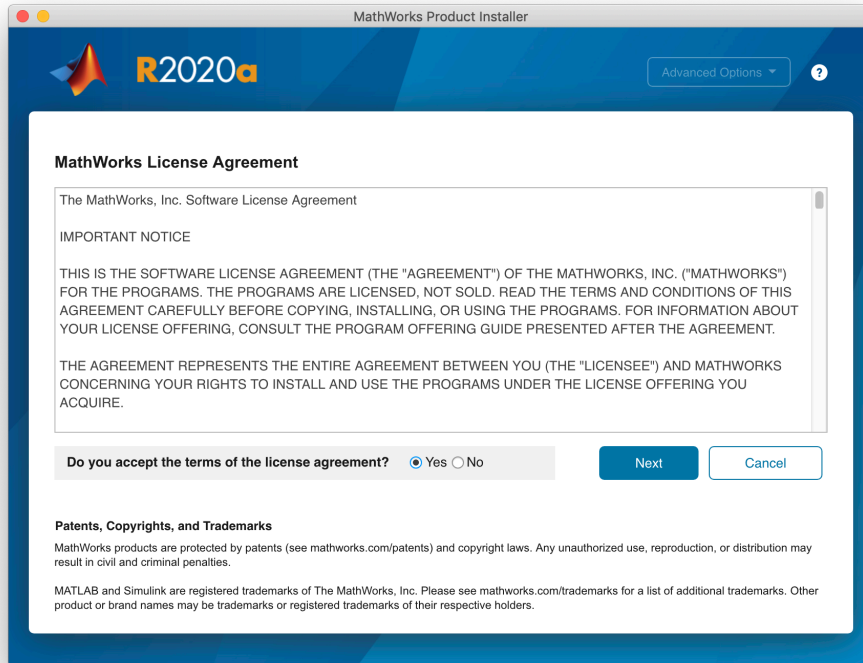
MathWorks Product Installer

R2020a

Advanced Options

?

MathWorks License Agreement

The MathWorks, Inc. Software License Agreement

IMPORTANT NOTICE

THIS IS THE SOFTWARE LICENSE AGREEMENT (THE "AGREEMENT") OF THE MATHWORKS, INC. ("MATHWORKS") FOR THE PROGRAMS. THE PROGRAMS ARE LICENSED, NOT SOLD. READ THE TERMS AND CONDITIONS OF THIS AGREEMENT CAREFULLY BEFORE COPYING, INSTALLING, OR USING THE PROGRAMS. FOR INFORMATION ABOUT YOUR LICENSE OFFERING, CONSULT THE PROGRAM OFFERING GUIDE PRESENTED AFTER THE AGREEMENT.

THE AGREEMENT REPRESENTS THE ENTIRE AGREEMENT BETWEEN YOU (THE "LICENSEE") AND MATHWORKS CONCERNING YOUR RIGHTS TO INSTALL AND USE THE PROGRAMS UNDER THE LICENSE OFFERING YOU ACQUIRE.

Do you accept the terms of the license agreement? Yes No

Next

Cancel

Patents, Copyrights, and Trademarks

MathWorks products are protected by patents (see mathworks.com/patents) and copyright laws. Any unauthorized use, reproduction, or distribution may result in civil and criminal penalties.

MATLAB and Simulink are registered trademarks of The MathWorks, Inc. Please see mathworks.com/trademarks for a list of additional trademarks. Other product or brand names may be trademarks or registered trademarks of their respective holders.